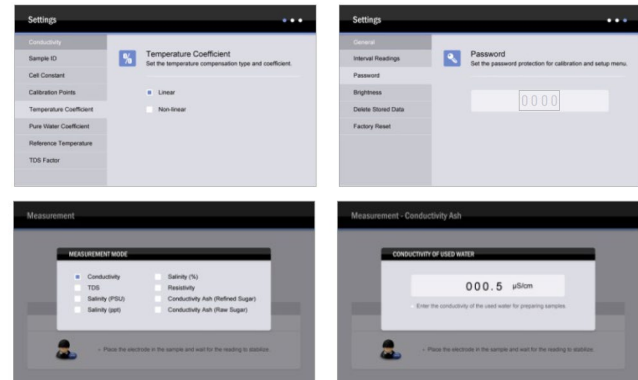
Settings

Conductivity
Sample ID
Cell Constant
Calibration Points
Temperature Coefficient
Pure Water Coefficient
Reference Temperature
TDS Factor

Temperature Coefficient
Set the temperature compensation type and coefficient.

Linear
Non-linear

Settings

General
Interval Readings
Password
Brightness
Delete Stored Data
Factory Reset

Password
Set the password protection for calibration and setup menu.

0000

Measurement

MEASUREMENT MODE

Conductivity
TDS
Salinity (PSU)
Salinity (ppt)
Salinity (%)
Resistivity
Conductivity Ash (Refined Sugar)
Conductivity Ash (Raw Sugar)

Place the electrode in the sample and wait for the reading to stabilize.

Measurement - Conductivity Ash

CONDUCTIVITY OF USED WATER

000.5 μS/cm

Enter the conductivity of the used water for preparing samples.

Place the electrode in the sample and wait for the reading to stabilize.